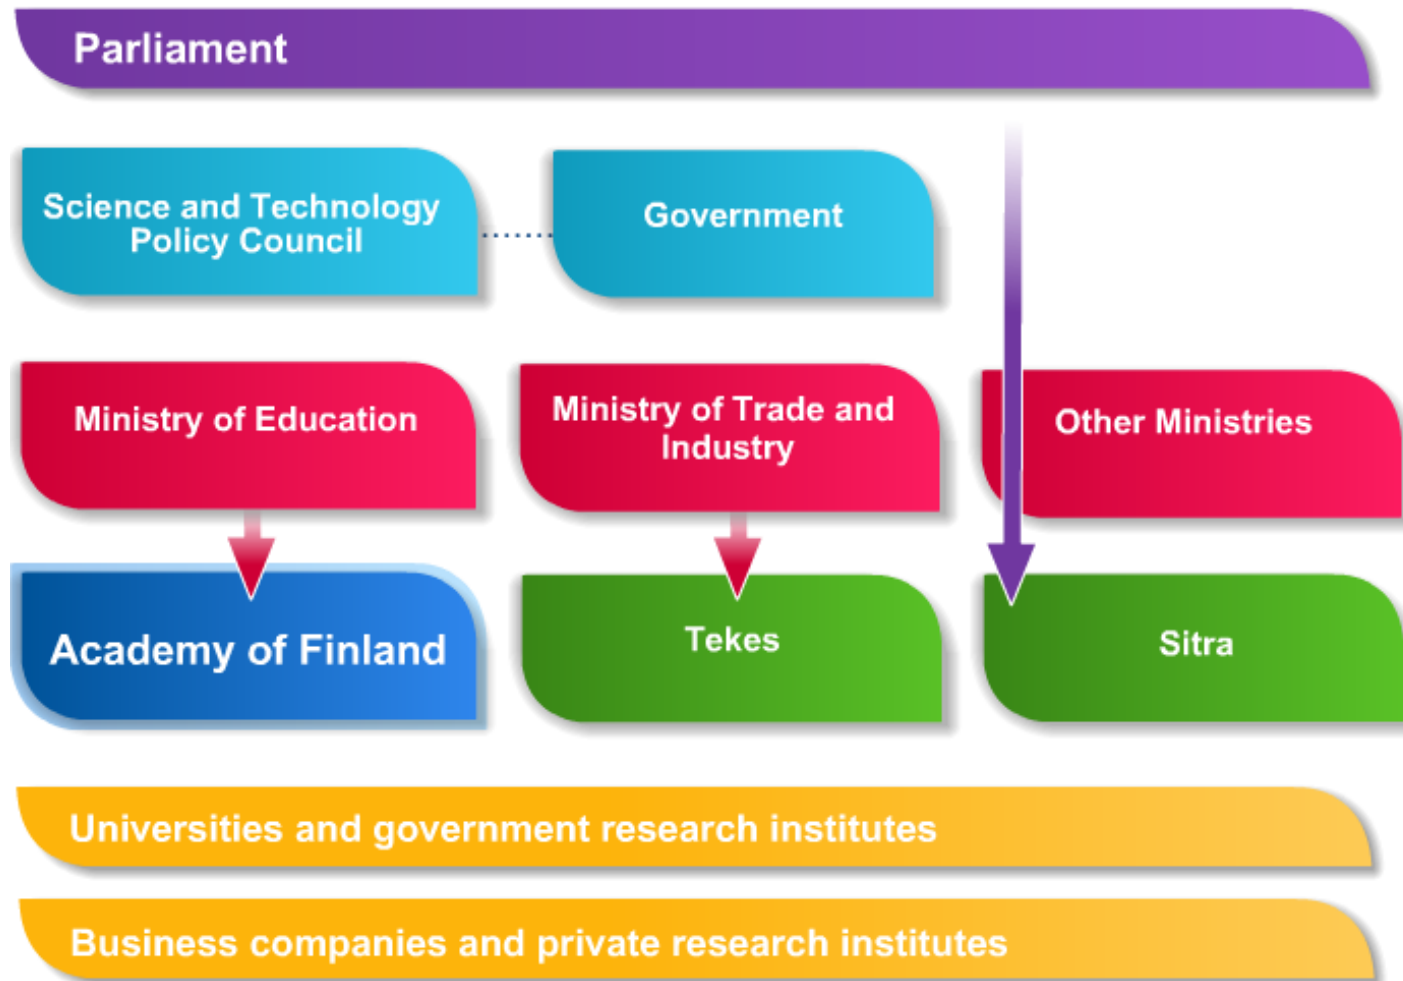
Parliament

Science and Technology Policy Council

Government

Ministry of Education

Ministry of Trade and Industry

Other Ministries

Academy of Finland

Tekes

Sitra

Universities and government research institutes

Business companies and private research institutes